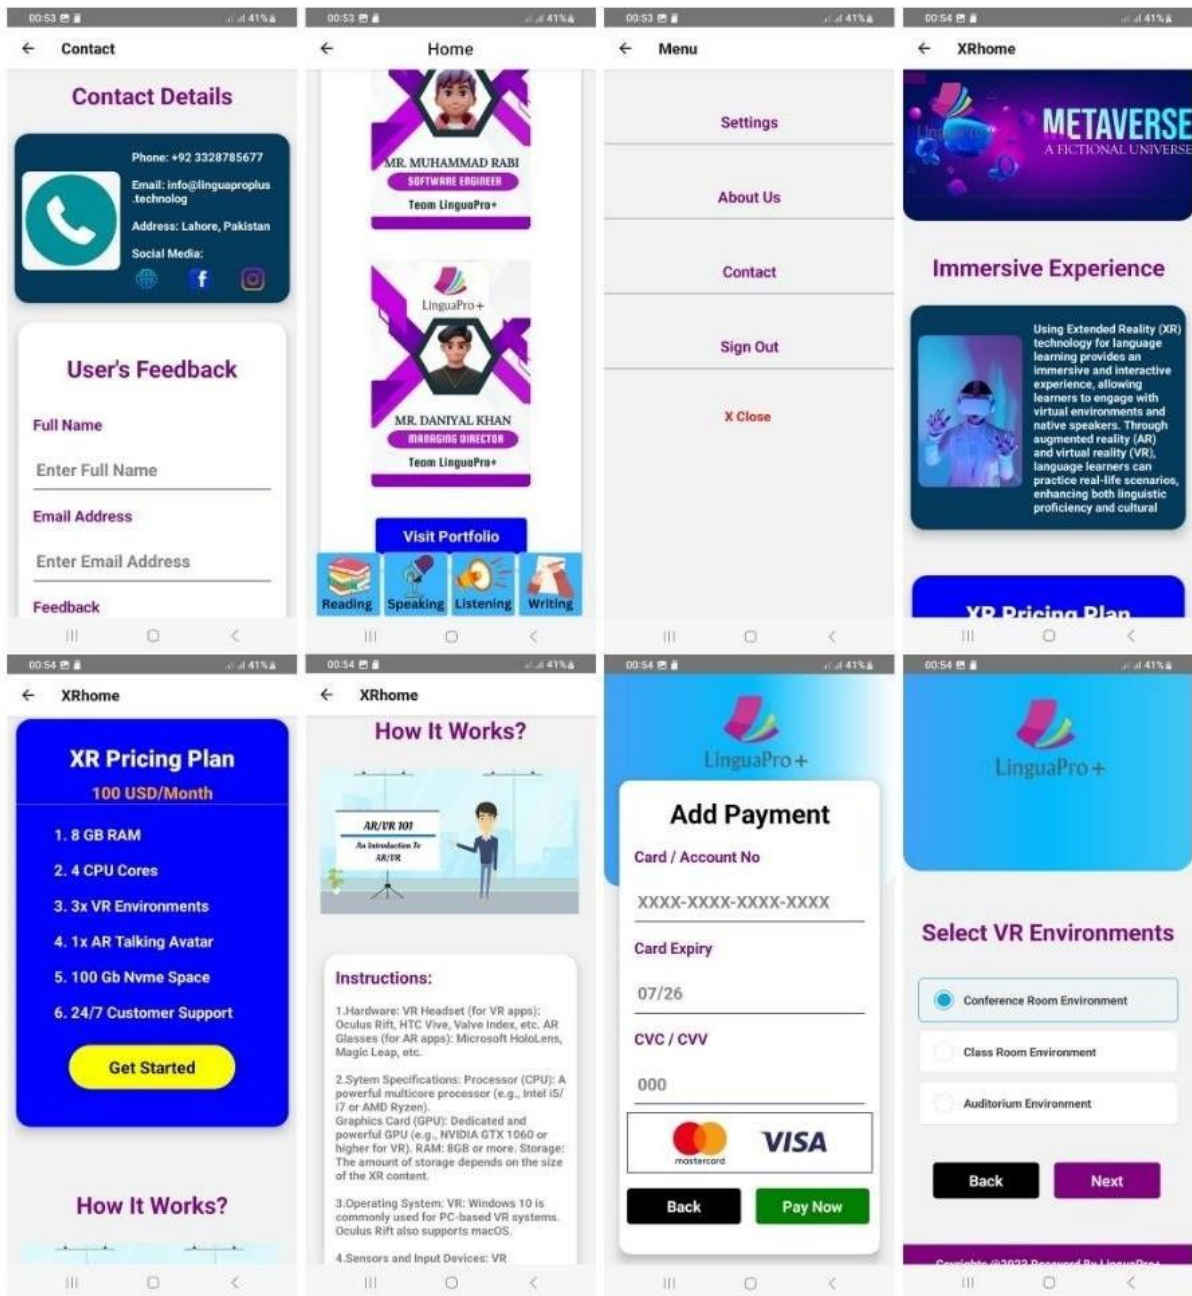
00:53 41%

Contact

Contact Details

Phone: +92 3328785677
Email: info@linguaproplus.technolog
Address: Lahore, Pakistan
Social Media:

User's Feedback

Full Name
Enter Full Name
Email Address
Enter Email Address
Feedback

00:53 41%

Home

MR. MUHAMMAD RABI
SOFTWARE ENGINEER
Team LinguaPro+

LinguaPro+
MR. DANIYAL KHAN
MANAGING DIRECTOR
Team LinguaPro+

Visit Portfolio

Reading Speaking Listening Writing

00:53 41%

Menu

Settings
About Us
Contact
Sign Out
X Close

00:54 41%

XRhome

METAVERSE
A FICTIONAL UNIVERSE

Immersive Experience

Using Extended Reality (XR) technology for language learning provides an immersive and interactive experience, allowing learners to engage with virtual environments and native speakers. Through augmented reality (AR) and virtual reality (VR), language learners can practice real-life scenarios, enhancing both linguistic proficiency and cultural

XR Pricing Plan

00:54 41%

XRhome

XR Pricing Plan
100 USD/Month
1. 8 GB RAM
2. 4 CPU Cores
3. 3x VR Environments
4. 1x AR Talking Avatar
5. 100 Gb Nvme Space
6. 24/7 Customer Support

Get Started

How It Works?

00:54 41%

XRhome

How It Works?

AR/VR 101
An Introduction To AR/VR

Instructions:

1.Hardware: VR Headset (for VR apps): Oculus Rift, HTC Vive, Valve Index, etc. AR Glasses (for AR apps): Microsoft HoloLens, Magic Leap, etc.

2.Sytem Specifications: Processor (CPU): A powerful multicore processor (e.g., Intel i5/i7 or AMD Ryzen). Graphics Card (GPU): Dedicated and powerful GPU (e.g., NVIDIA GTX 1060 or higher for VR). RAM: 8GB or more. Storage: The amount of storage depends on the size of the XR content.

3.Operating System: VR: Windows 10 is commonly used for PC-based VR systems. Oculus Rift also supports macOS.

4.Sensors and Input Devices: VR

00:54 41%

LinguaPro+

Add Payment
Card / Account No
XXXX-XXXX-XXXX-XXXX
Card Expiry
07/26
CVC / CVV
000

mastercard VISA

Back Pay Now

00:54 41%

LinguaPro+

Select VR Environments

Conference Room Environment
Class Room Environment
Auditorium Environment

Back Next

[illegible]